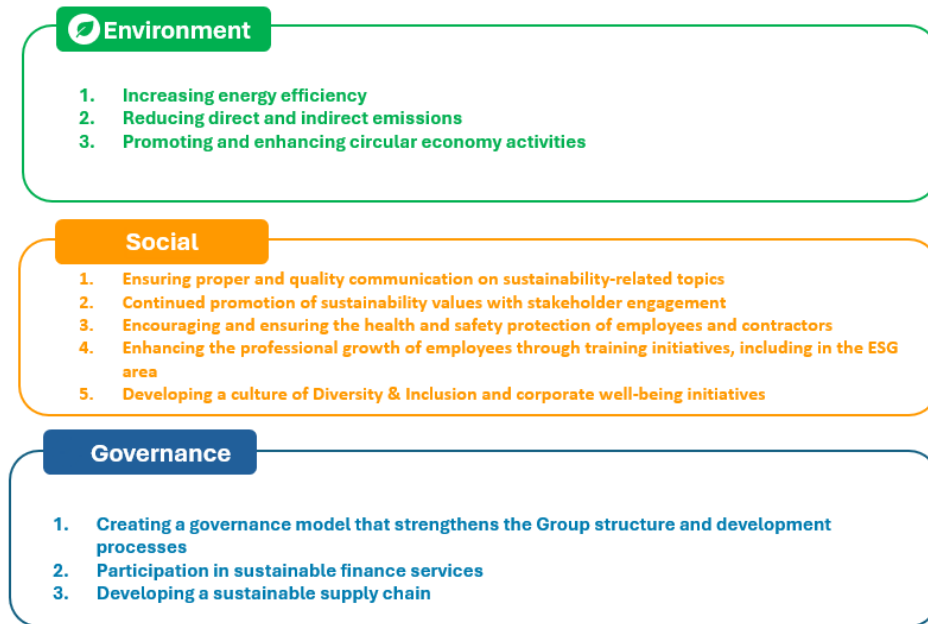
Environment

1. Increasing energy efficiency
2. Reducing direct and indirect emissions
3. Promoting and enhancing circular economy activities

Social

1. Ensuring proper and quality communication on sustainability-related topics
2. Continued promotion of sustainability values with stakeholder engagement
3. Encouraging and ensuring the health and safety protection of employees and contractors
4. Enhancing the professional growth of employees through training initiatives, including in the ESG area
5. Developing a culture of Diversity & Inclusion and corporate well-being initiatives

Governance

1. Creating a governance model that strengthens the Group structure and development processes
2. Participation in sustainable finance services
3. Developing a sustainable supply chain